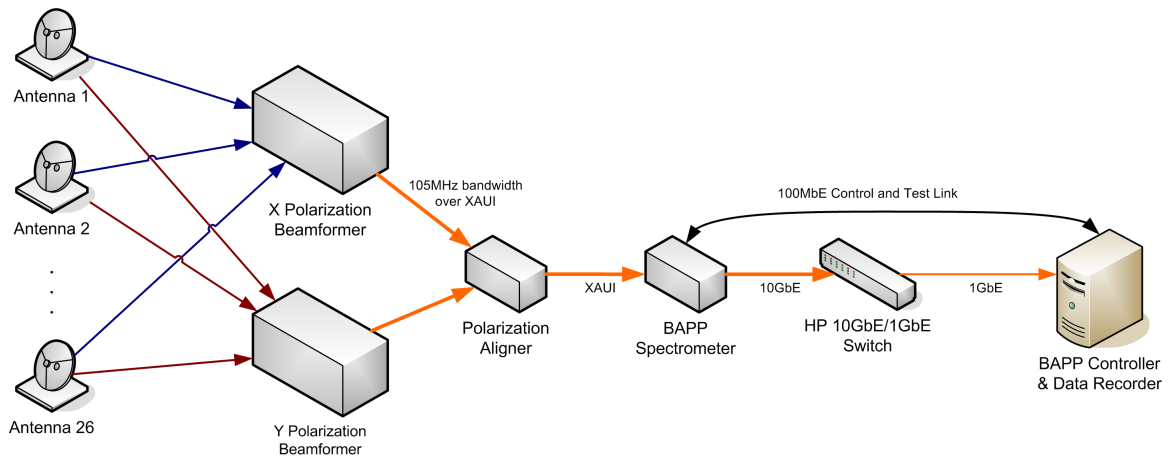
Antenna 1

Antenna 2

.
.
.

Antenna 26

X Polarization Beamformer

Y Polarization Beamformer

105MHz bandwidth over XAUI

Polarization Aligner

XAUI

100MbE Control and Test Link

BAPP Spectrometer

10GbE

HP 10GbE/1GbE Switch

1GbE

BAPP Controller & Data Recorder